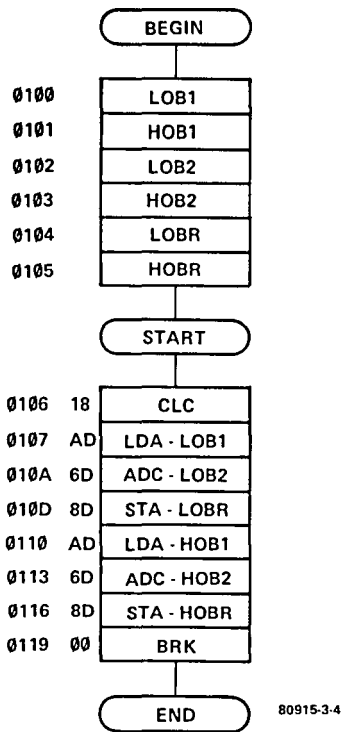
BEGIN

| | |
|---|---|
| Ø100 | LOB1 |
| Ø101 | HOB1 |
| Ø102 | LOB2 |
| Ø103 | HOB2 |
| Ø104 | LOBR |
| Ø105 | HOBR |

START

| | | |
|---|---|---|
| Ø106 | 18 | CLC |
| Ø107 | AD | LDA - LOB1 |
| Ø10A | 6D | ADC - LOB2 |
| Ø10D | 8D | STA - LOBR |
| Ø110 | AD | LDA - HOB1 |
| Ø113 | 6D | ADC - HOB2 |
| Ø116 | 8D | STA - HOBR |
| Ø119 | ØØ | BRK |

END

80915-3-4